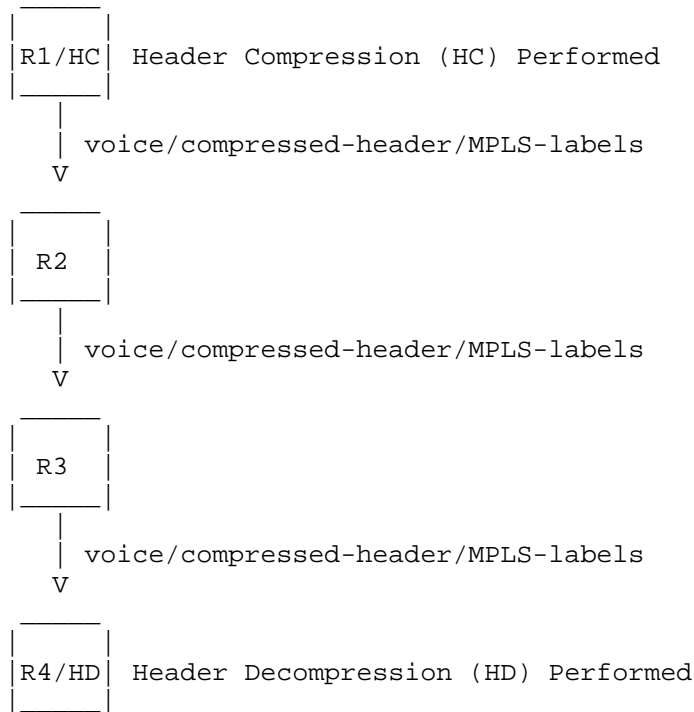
R1/HC Header Compression (HC) Performed

voice/compressed-header/MPLS-labels

V

R2

voice/compressed-header/MPLS-labels

V

R3

voice/compressed-header/MPLS-labels

V

R4/HD Header Decompression (HD) Performed